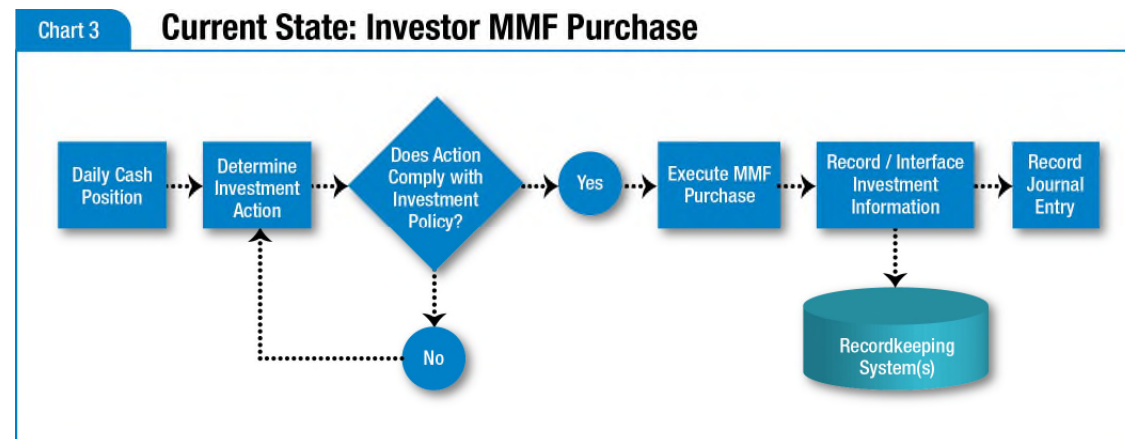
Chart 3

Current State: Investor MMF Purchase

Daily Cash Position

Determine Investment Action

Does Action Comply with Investment Policy?

Yes

No

Execute MMF Purchase

Record / Interface Investment Information

Record Journal Entry

Recordkeeping System(s)